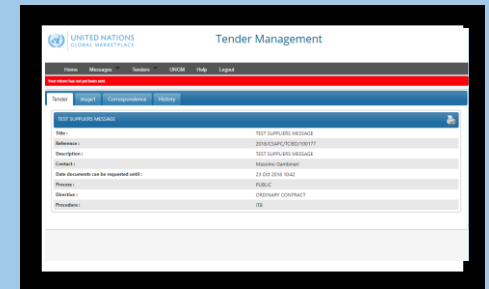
UNITED NATIONS
GLOBAL MARKETPLACE

Tender Management

Home Messages Tenders UNGM Help Logout

Your return has not yet been sent

Tender stage1 Correspondence History

TEST SUPPLIERS MESSAGE

| | |
|---|---|
| Title : | TEST SUPPLIERS MESSAGE |
| Reference : | 2016/CSAPC/TCBD/100177 |
| Description : | TEST SUPPLIERS MESSAGE |
| Contact : | Massimo Gambineri |
| Date documents can be requested until : | 23 Oct 2016 10:42 |
| Process : | PUBLIC |
| Directive : | ORDINARY CONTRACT |
| Procedure : | ITB |